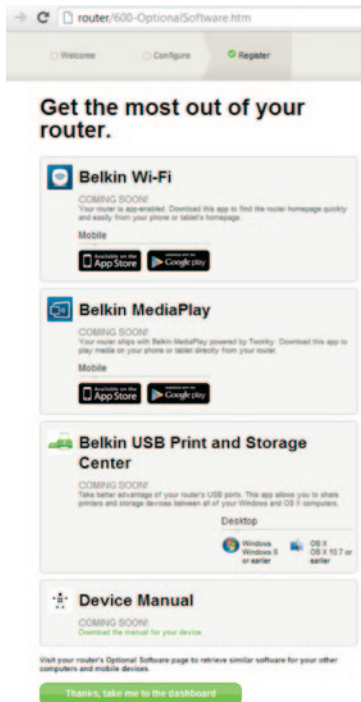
router/600-OptionalSoftware.htm

Welcome Configure Register

Get the most out of your router.

Belkin Wi-Fi

COMING SOON!
Your router is app-enabled. Download this app to find the router homepage quickly and easily from your phone or tablet's homepage.

Mobile

Available on the App Store | Google play

Belkin MediaPlay

COMING SOON!
Your router ships with Belkin MediaPlay powered by Twonky. Download this app to play media on your phone or tablet directly from your router.

Mobile

Available on the App Store | Google play

Belkin USB Print and Storage Center

COMING SOON!
Take better advantage of your router's USB ports. This app allows you to share printers and storage devices between all of your Windows and OS X computers.

Desktop

Windows Windows 8 or earlier

OS X OS X 10.7 or earlier

Device Manual

COMING SOON!
Download the manual for your device.

Visit your router's Optional Software page to retrieve similar software for your other computers and mobile devices.

Thanks, take me to the dashboard